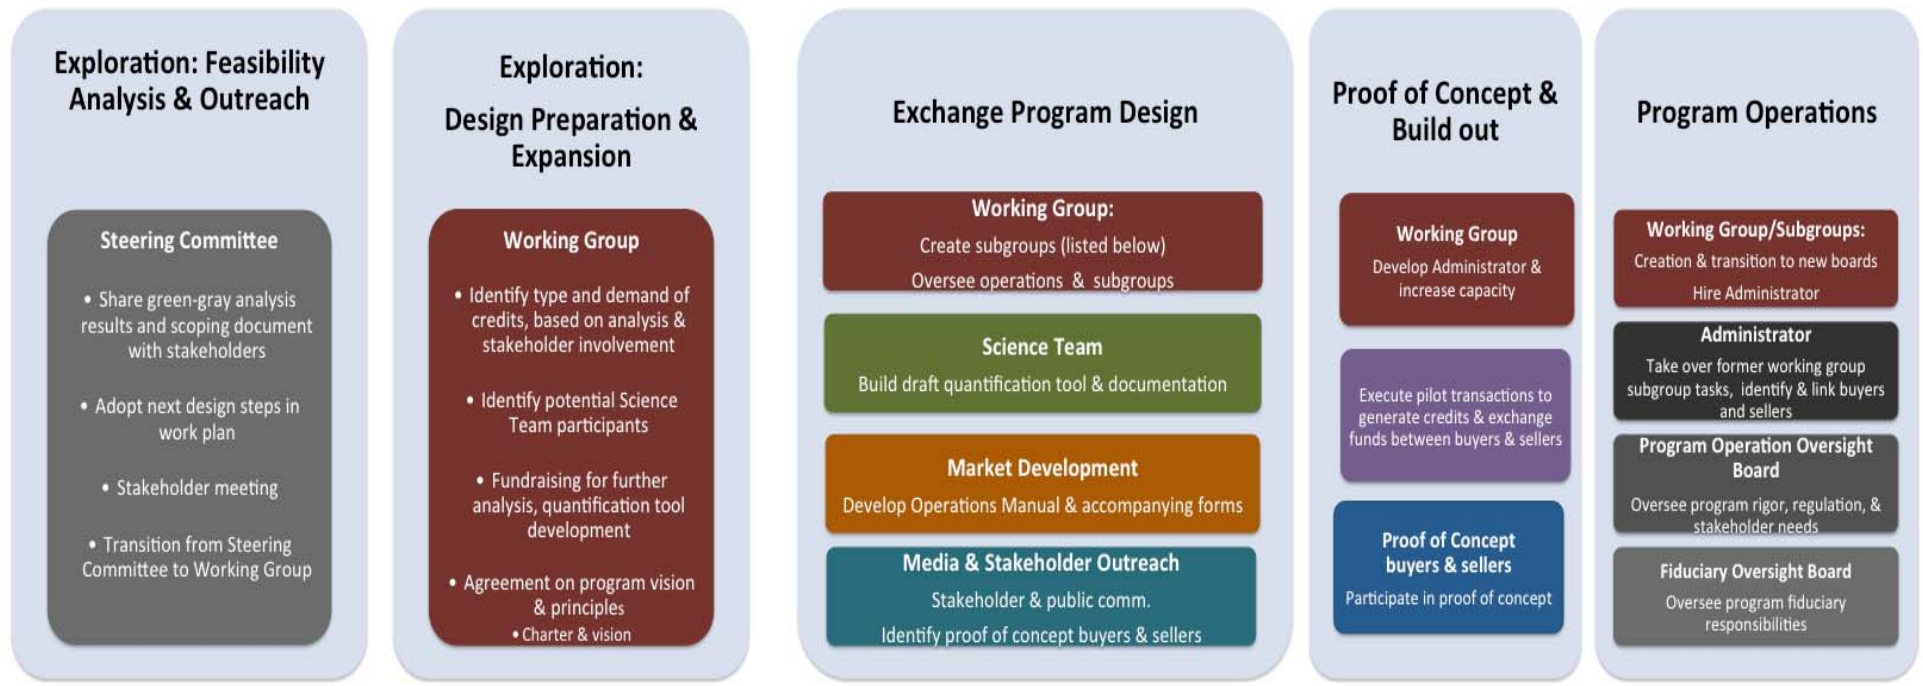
Exploration: Feasibility Analysis & Outreach

Steering Committee

• Share green-gray analysis results and scoping document with stakeholders

• Adopt next design steps in work plan

• Stakeholder meeting

• Transition from Steering Committee to Working Group

Exploration:

Design Preparation & Expansion

Working Group

• Identify type and demand of credits, based on analysis & stakeholder involvement

• Identify potential Science Team participants

• Fundraising for further analysis, quantification tool development

• Agreement on program vision & principles

• Charter & vision

Exchange Program Design

Working Group:

Create subgroups (listed below)

Oversee operations & subgroups

Science Team

Build draft quantification tool & documentation

Market Development

Develop Operations Manual & accompanying forms

Media & Stakeholder Outreach

Stakeholder & public comm.

Identify proof of concept buyers & sellers

Proof of Concept & Build out

Working Group

Develop Administrator & increase capacity

Execute pilot transactions to generate credits & exchange funds between buyers & sellers

Proof of Concept buyers & sellers

Participate in proof of concept

Program Operations

Working Group/Subgroups:

Creation & transition to new boards

Hire Administrator

Administrator

Take over former working group subgroup tasks, identify & link buyers and sellers

Program Operation Oversight Board

Oversee program rigor, regulation, & stakeholder needs

Fiduciary Oversight Board

Oversee program fiduciary responsibilities